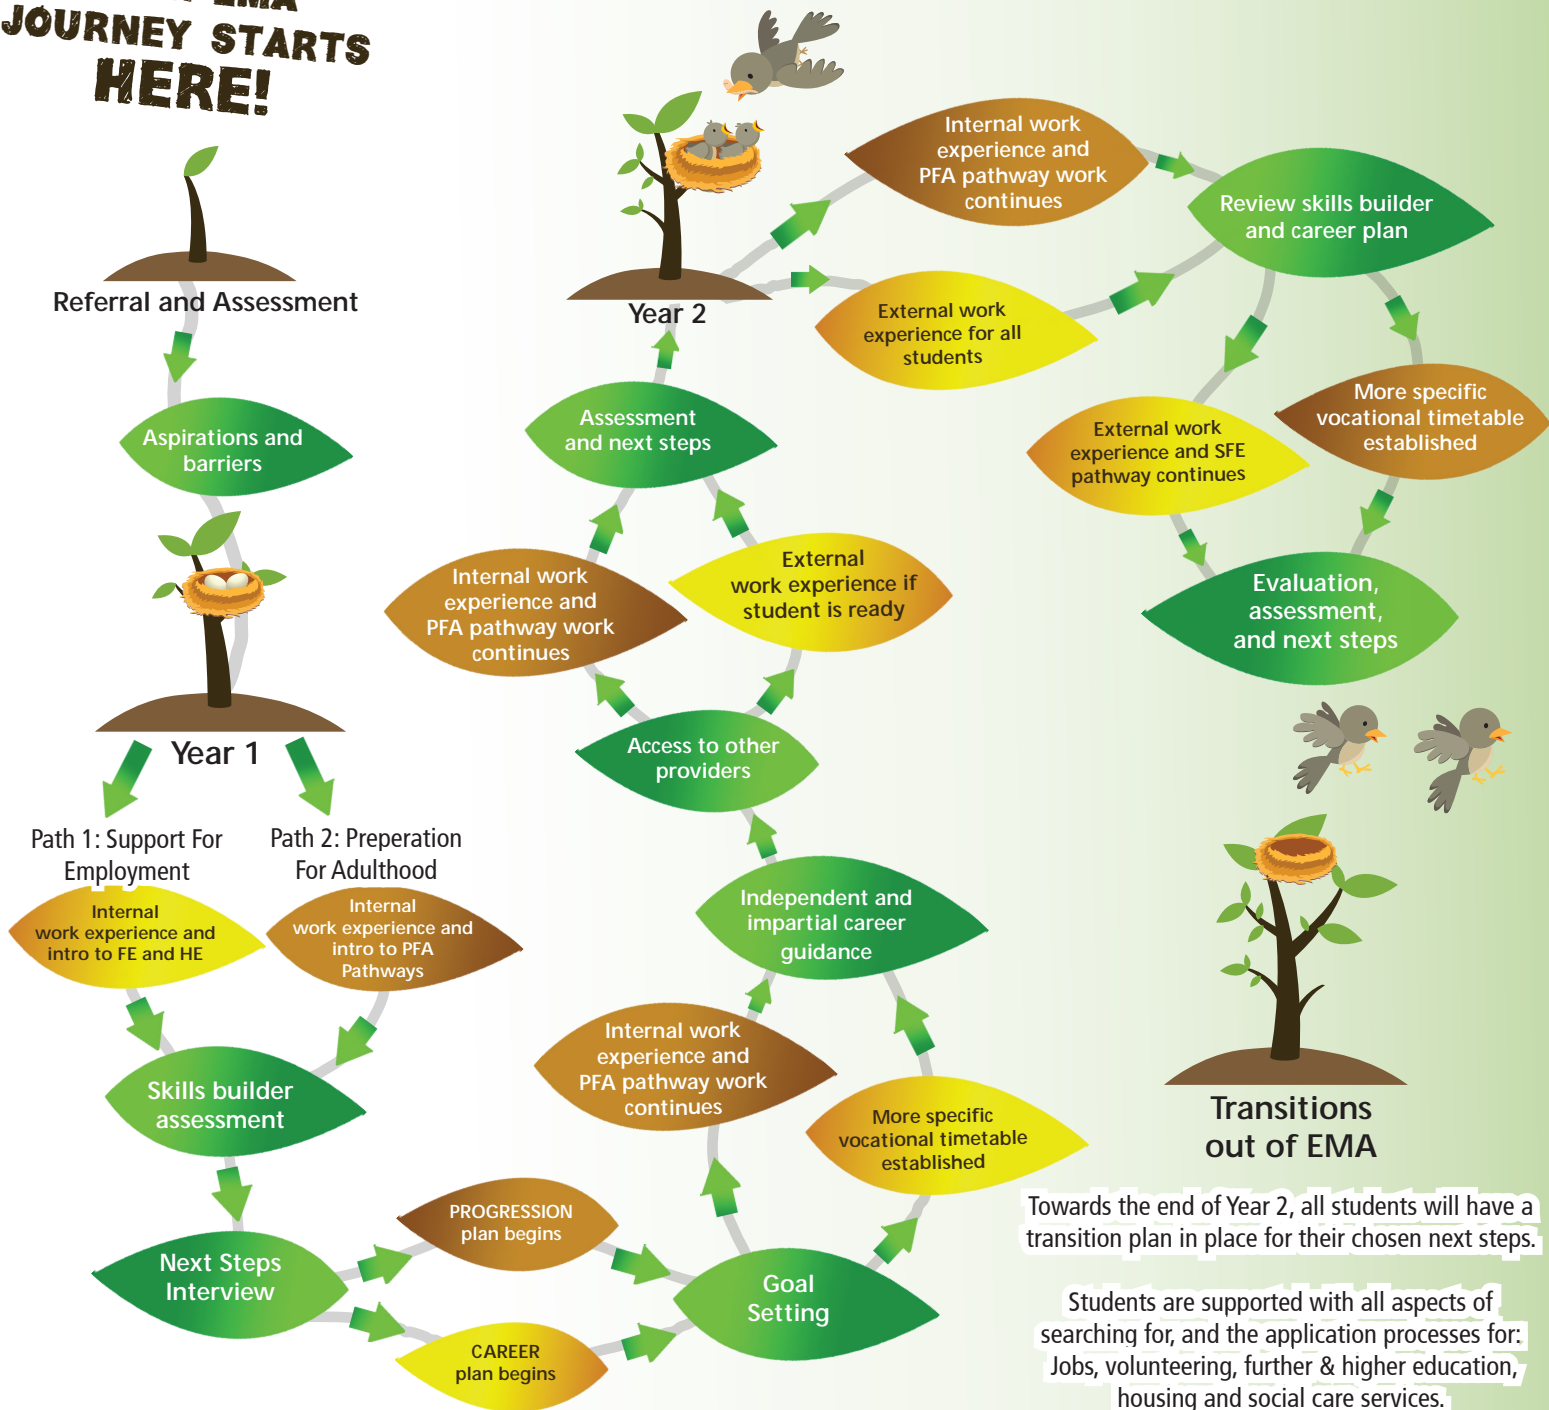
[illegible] EMA JOURNEY STARTS HERE!

Referral and Assessment

Aspirations and barriers

Year 1

Path 1: Support For Employment

Path 2: Preperation For Adulthood

Internal work experience and intro to FE and HE

Internal work experience and intro to PFA Pathways

Skills builder assessment

Next Steps Interview

PROGRESSION plan begins

CAREER plan begins

Goal Setting

Internal work experience and PFA pathway work continues

More specific vocational timetable established

Independent and impartial career guidance

Access to other providers

Internal work experience and PFA pathway work continues

External work experience if student is ready

Assessment and next steps

Year 2

Internal work experience and PFA pathway work continues

External work experience for all students

Review skills builder and career plan

External work experience and SFE pathway continues

More specific vocational timetable established

Evaluation, assessment, and next steps

Transitions out of EMA

Towards the end of Year 2, all students will have a transition plan in place for their chosen next steps.

Students are supported with all aspects of searching for, and the application processes for: Jobs, volunteering, further & higher education, housing and social care services.